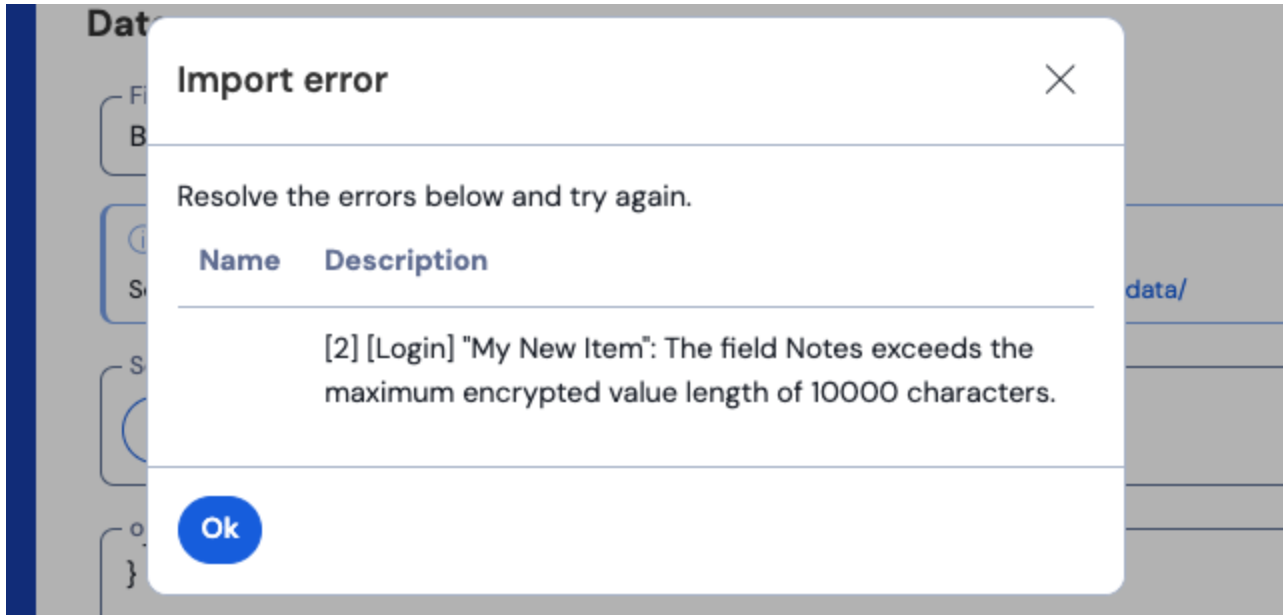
Dat
Fi
B
i
S
data/
S
o
}

Import error

Resolve the errors below and try again.

| Name | Description |
|---|---|
| | [2] [Login] "My New Item": The field Notes exceeds the maximum encrypted value length of 10000 characters. |

Ok